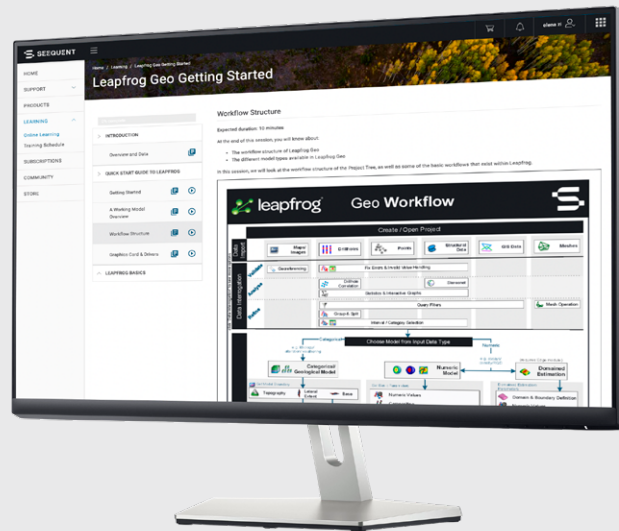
SEEQUENT

elena H

HOME

SUPPORT

PRODUCTS

LEARNING

Online Learning

Training Schedule

SUBSCRIPTIONS

COMMUNITY

STORE

Home / Learning / Leapfrog Geo Getting Started

Leapfrog Geo Getting Started

INTRODUCTION

Overview and Data

QUICK START GUIDE TO LEAPFROG

Getting Started

A Working Model Overview

Workflow Structure

Graphics Card & Drivers

LEAPFROG BASICS

Workflow Structure

Expected duration: 10 minutes

At the end of this session, you will know about:

- The workflow structure of Leapfrog Geo
- The different model types available in Leapfrog Geo

In this session, we will look at the workflow structure of the Project Tree, as well as some of the basic workflows that exist within Leapfrog.

leapfrog Geo Workflow

Create / Open Project

Data Import

Maps / Images

Drillholes

Points

Structural Data

GIS Data

Meshes

Data Manipulation

Georeferencing

Fix Errors & Invalid Value Handling

Drillhole Correlation

Desurvey

Statistics & Interactive Graphs

Query Filters

Mesh Operation

Group & Split

Manual / Category Selection

Choose Model from Input Data Type

Categorical

Numeric

Categorical Geological Model

Numeric Model

Domained Estimation

Topography

Lateral Extent

Base

Numeric Values

Domain & Boundary Definition